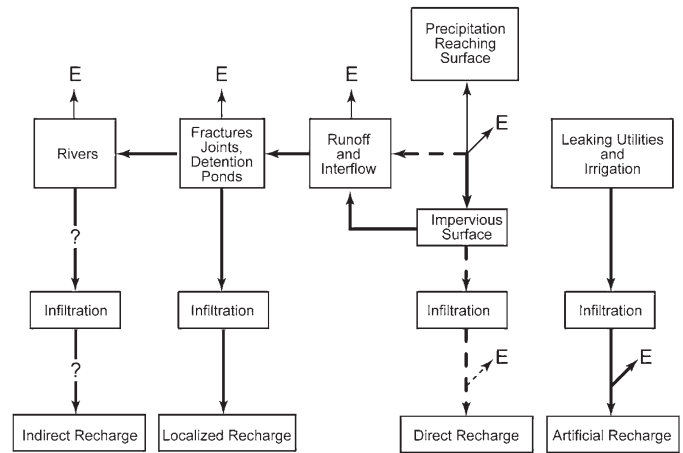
Precipitation Reaching Surface

E

E

E

E

Rivers

Fractures Joints, Detention Ponds

Runoff and Interflow

Leaking Utilities and Irrigation

Impervious Surface

?

Infiltration

Infiltration

Infiltration

Infiltration

?

E

E

Indirect Recharge

Localized Recharge

Direct Recharge

Artificial Recharge